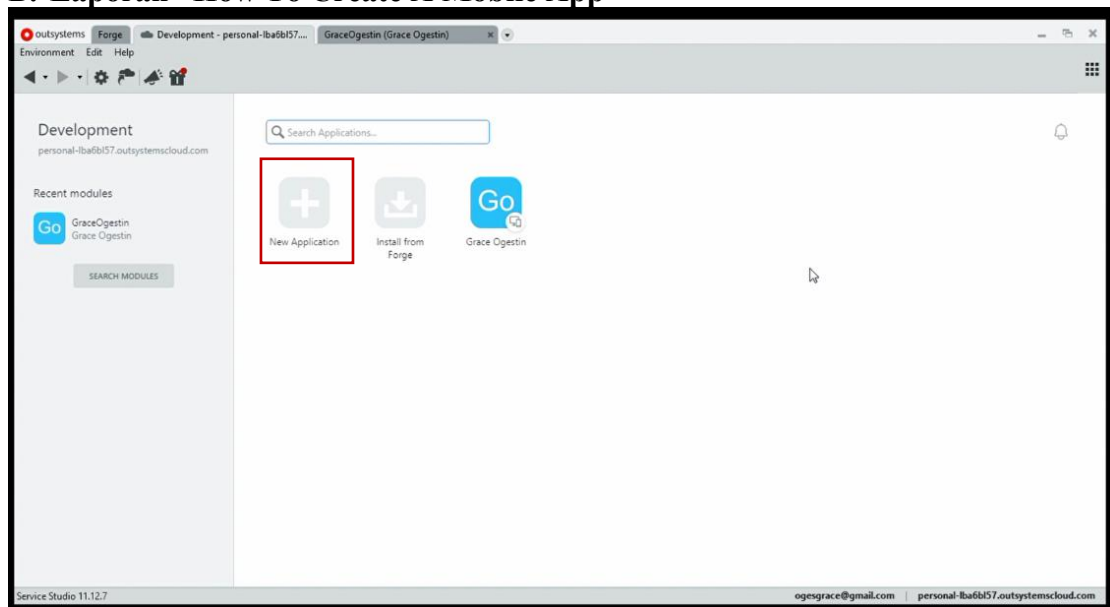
outsystems Forge Development - personal-lba6bl57.... GraceOgestin (Grace Ogestin)

Environment Edit Help

Development

personal-lba6bl57.outsystemscloud.com

Recent modules

Go GraceOgestin Grace Ogestin

SEARCH MODULES

Search Applications...

New Application

Install from Forge

Go

Grace Ogestin

Service Studio 11.12.7

ogesgrace@gmail.com | personal-lba6bl57.outsystemscloud.com